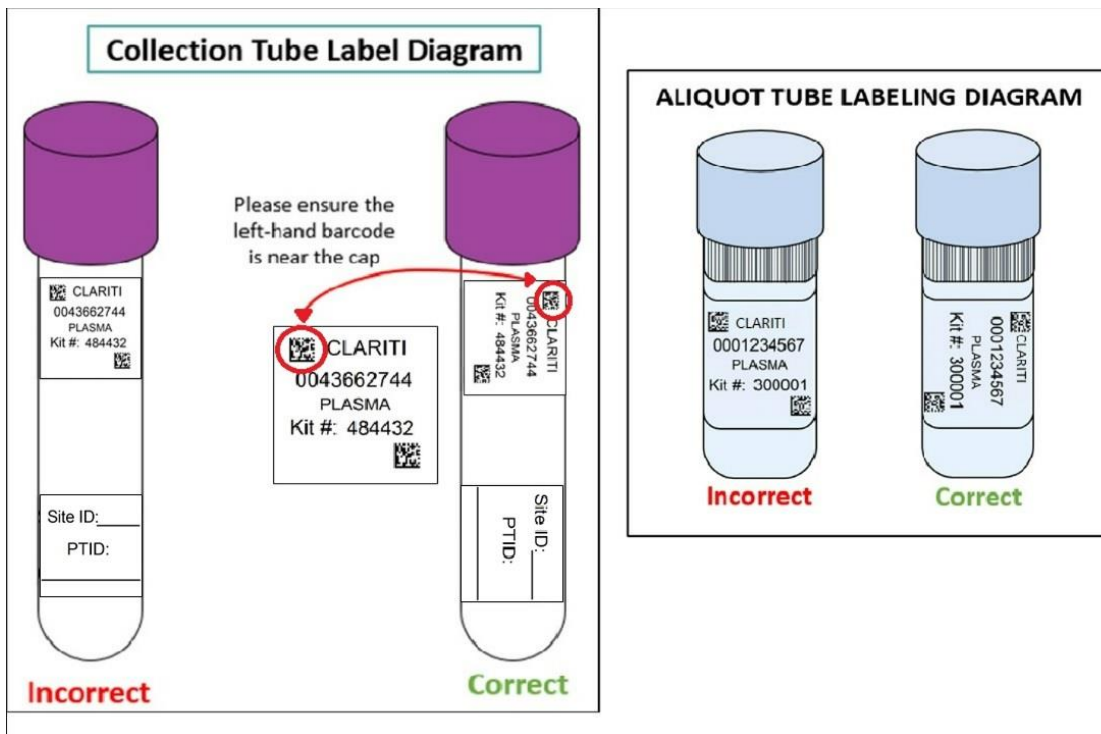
Collection Tube Label Diagram

CLARITI
0043662744
PLASMA
Kit #: 484432

Site ID:_____
PTID:

Incorrect

Please ensure the left-hand barcode is near the cap

CLARITI
0043662744
PLASMA
Kit #: 484432

CLARITI
0043662744
PLASMA
Kit #: 484432

Site ID:_____
PTID:_____

Correct

ALIQUOT TUBE LABELING DIAGRAM

CLARITI
0001234567
PLASMA
Kit #: 300001

Incorrect

CLARITI
0001234567
PLASMA
Kit #: 300001

Correct